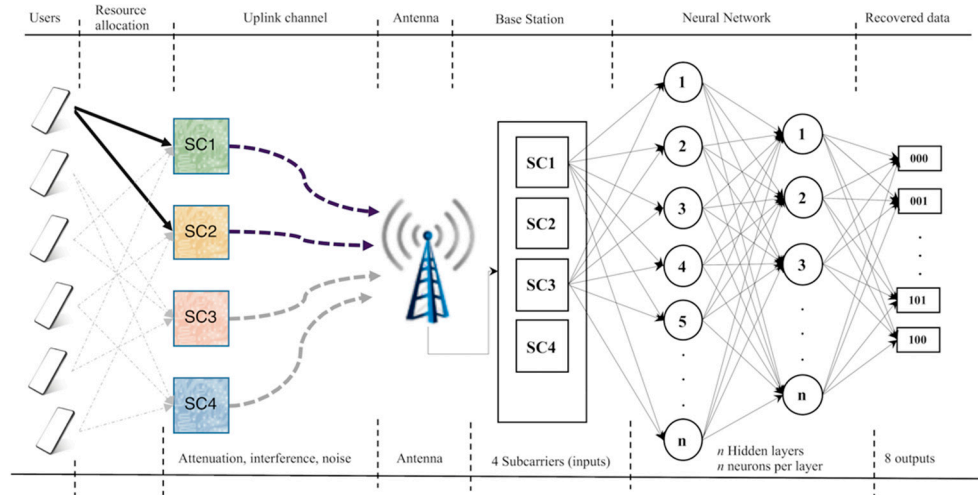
Users

Resource allocation

Uplink channel

Antenna

Base Station

Neural Network

Recovered data

SC1

SC2

SC3

SC4

SC1

SC2

SC3

SC4

1

2

3

4

5

.

.

.

n

1

2

3

.

.

.

n

000

001

.

.

.

101

100

Attenuation, interference, noise

Antenna

4 Subcarriers (inputs)

$n$ Hidden layers
$n$ neurons per layer

8 outputs